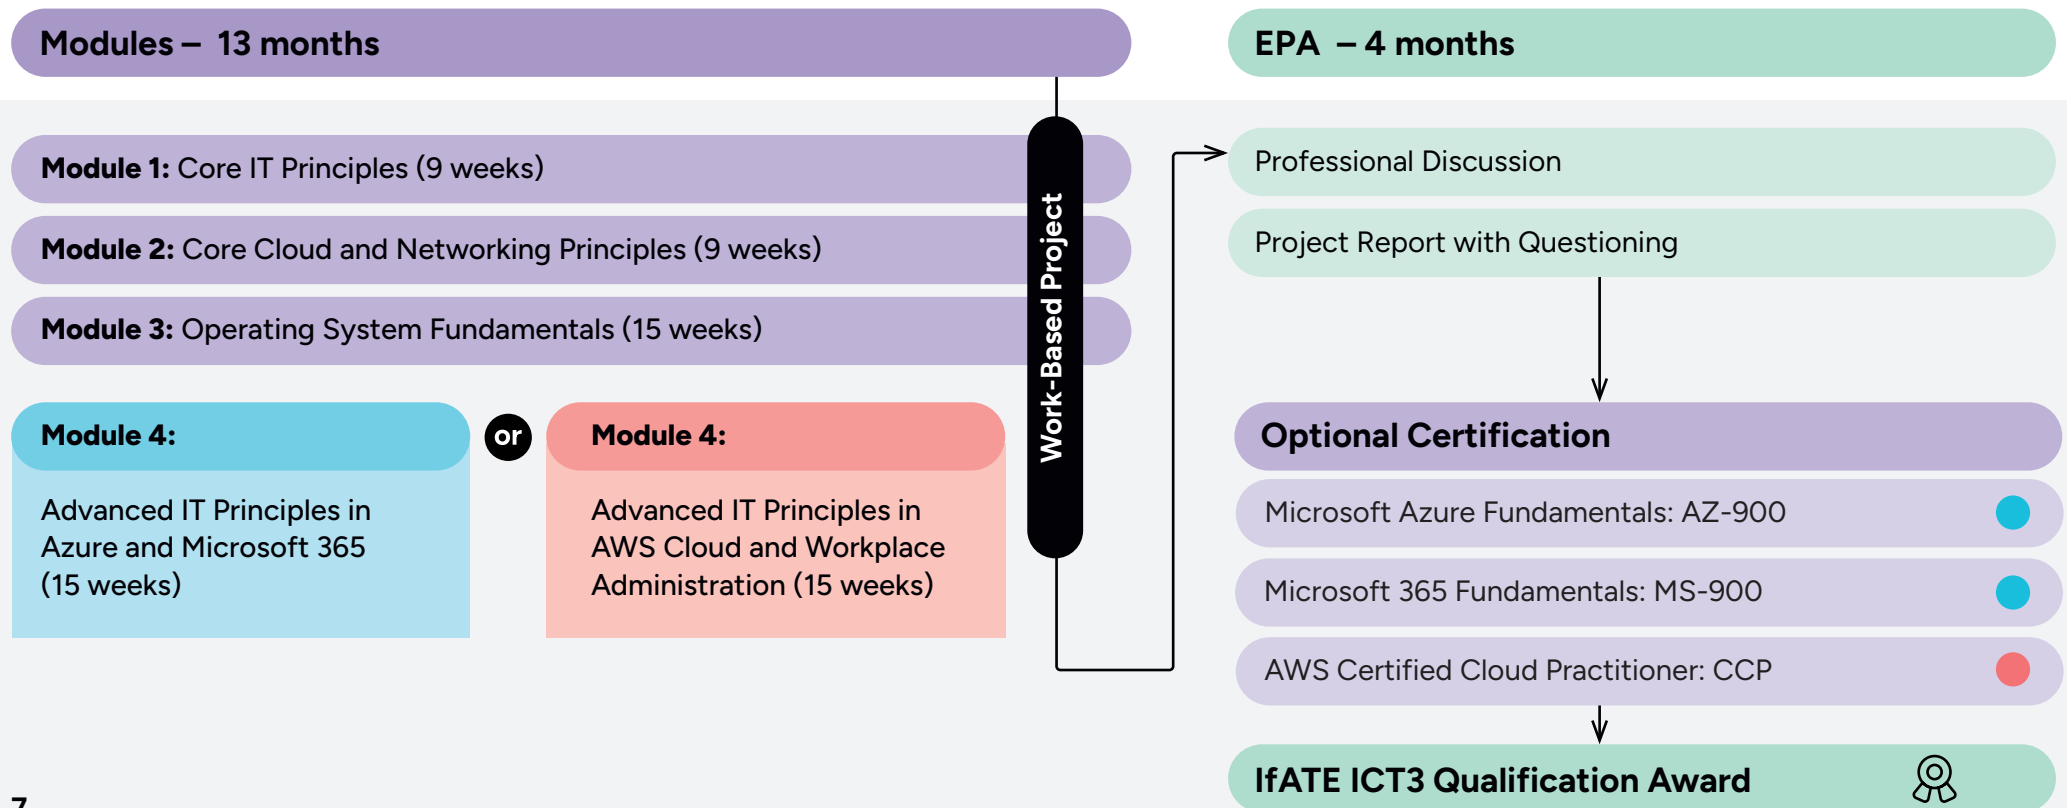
Modules – 13 months

EPA – 4 months

Module 1: Core IT Principles (9 weeks)

Module 2: Core Cloud and Networking Principles (9 weeks)

Module 3: Operating System Fundamentals (15 weeks)

Module 4:

Advanced IT Principles in Azure and Microsoft 365 (15 weeks)

or

Module 4:

Advanced IT Principles in AWS Cloud and Workplace Administration (15 weeks)

Work-Based Project

Professional Discussion

Project Report with Questioning

Optional Certification

Microsoft Azure Fundamentals: AZ-900

Microsoft 365 Fundamentals: MS-900

AWS Certified Cloud Practitioner: CCP

IfATE ICT3 Qualification Award

7